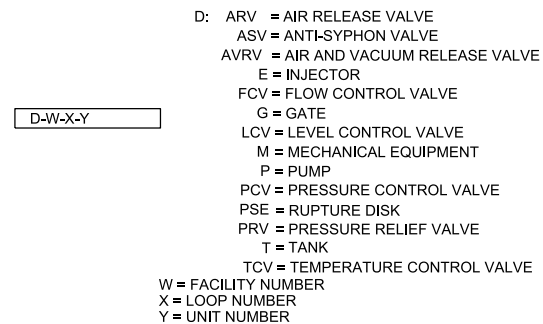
D-W-X-Y

D: ARV = AIR RELEASE VALVE
ASV = ANTI-SYPHON VALVE
AVRV = AIR AND VACUUM RELEASE VALVE
E = INJECTOR
FCV = FLOW CONTROL VALVE
G = GATE
LCV = LEVEL CONTROL VALVE
M = MECHANICAL EQUIPMENT
P = PUMP
PCV = PRESSURE CONTROL VALVE
PSE = RUPTURE DISK
PRV = PRESSURE RELIEF VALVE
T = TANK
TCV = TEMPERATURE CONTROL VALVE
W = FACILITY NUMBER
X = LOOP NUMBER
Y = UNIT NUMBER